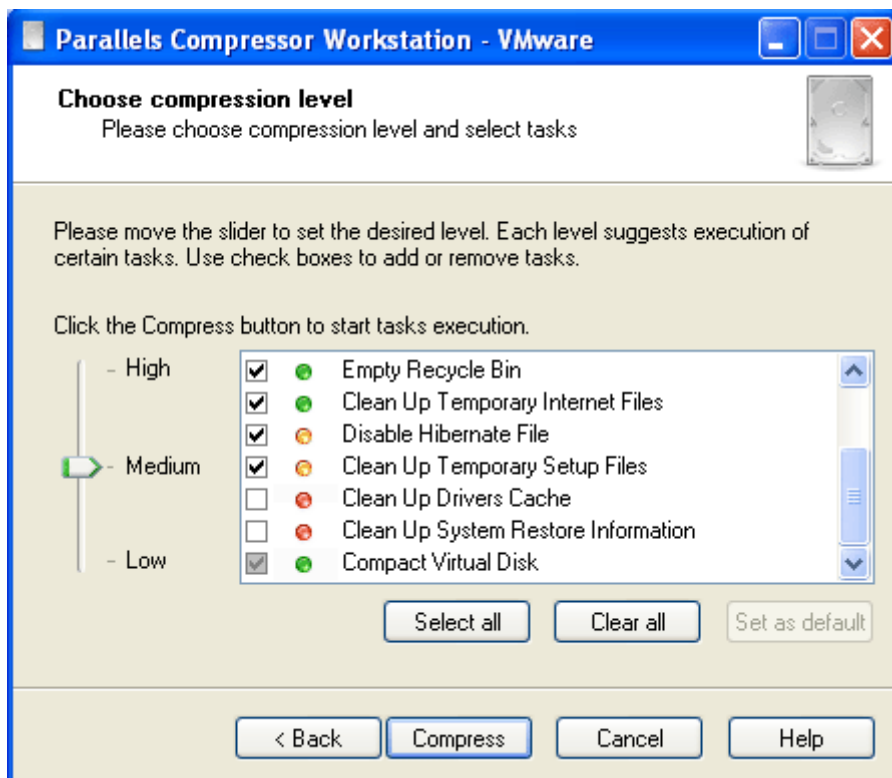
Parallels Compressor Workstation - VMware

Choose compression level
Please choose compression level and select tasks

Please move the slider to set the desired level. Each level suggests execution of certain tasks. Use check boxes to add or remove tasks.

Click the Compress button to start tasks execution.

- High
- Medium
- Low

Empty Recycle Bin
Clean Up Temporary Internet Files
Disable Hibernate File
Clean Up Temporary Setup Files
Clean Up Drivers Cache
Clean Up System Restore Information
Compact Virtual Disk

Select all
Clear all
Set as default

< Back
Compress
Cancel
Help